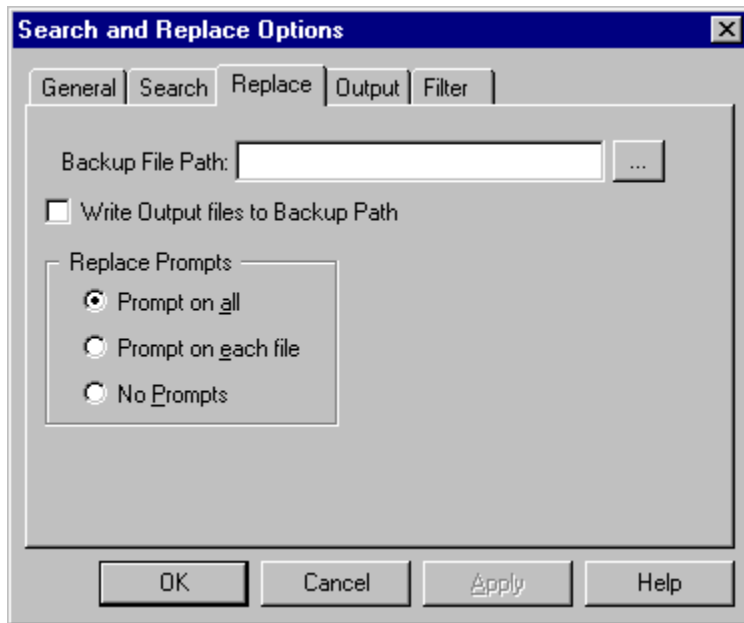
Search and Replace Options

General | Search | Replace | Output | Filter

Backup File Path: ...

Write Output files to Backup Path

Replace Prompts

Prompt on all

Prompt on each file

No Prompts

OK | Cancel | Apply | Help